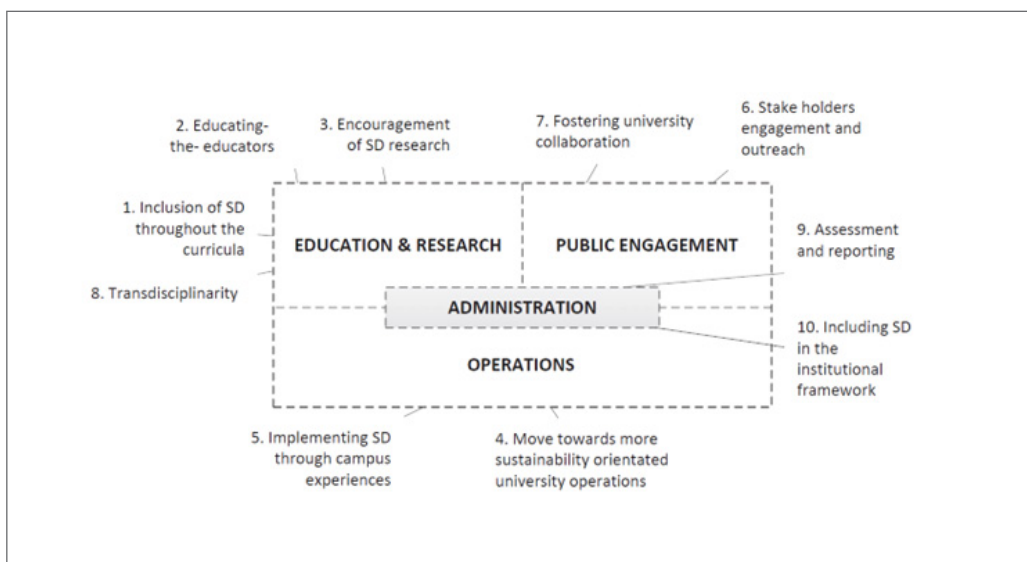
2. Educating-the- educators

3. Encouragement of SD research

7. Fostering university collaboration

6. Stake holders engagement and outreach

1. Inclusion of SD throughout the curricula

EDUCATION & RESEARCH

PUBLIC ENGAGEMENT

9. Assessment and reporting

8. Transdisciplinarity

ADMINISTRATION

10. Including SD in the institutional framework

OPERATIONS

5. Implementing SD through campus experiences

4. Move towards more sustainability orientated university operations